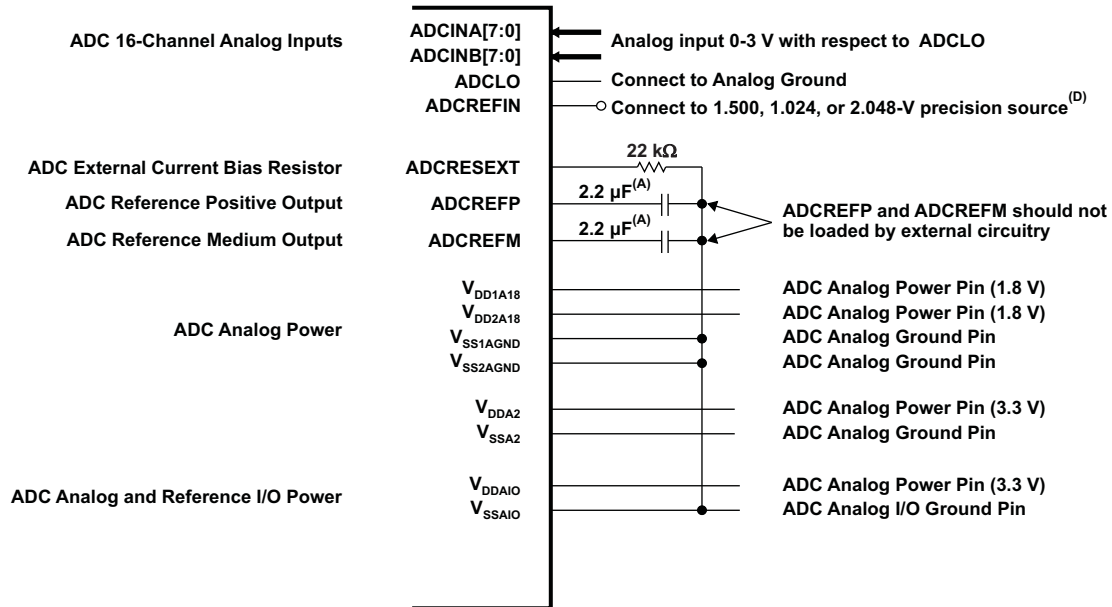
ADC 16-Channel Analog Inputs

ADCINA[7:0]
ADCINB[7:0]
ADCLO
ADCREFIN

Analog input 0-3 V with respect to ADCLO
Connect to Analog Ground
Connect to 1.500, 1.024, or 2.048-V precision source$^{(D)}$

ADC External Current Bias Resistor
ADC Reference Positive Output
ADC Reference Medium Output

ADCRESEXT
ADCREFP
ADCREFM

22 k$\Omega$
2.2 $\mu F^{(A)}$
2.2 $\mu F^{(A)}$

ADCREFP and ADCREFM should not be loaded by external circuitry

ADC Analog Power

$V_{DD1A18}$
$V_{DD2A18}$
$V_{SS1AGND}$
$V_{SS2AGND}$

ADC Analog Power Pin (1.8 V)
ADC Analog Power Pin (1.8 V)
ADC Analog Ground Pin
ADC Analog Ground Pin

$V_{DDA2}$
$V_{SSA2}$

ADC Analog Power Pin (3.3 V)
ADC Analog Ground Pin

ADC Analog and Reference I/O Power

$V_{DDAIO}$
$V_{SSAIO}$

ADC Analog Power Pin (3.3 V)
ADC Analog I/O Ground Pin